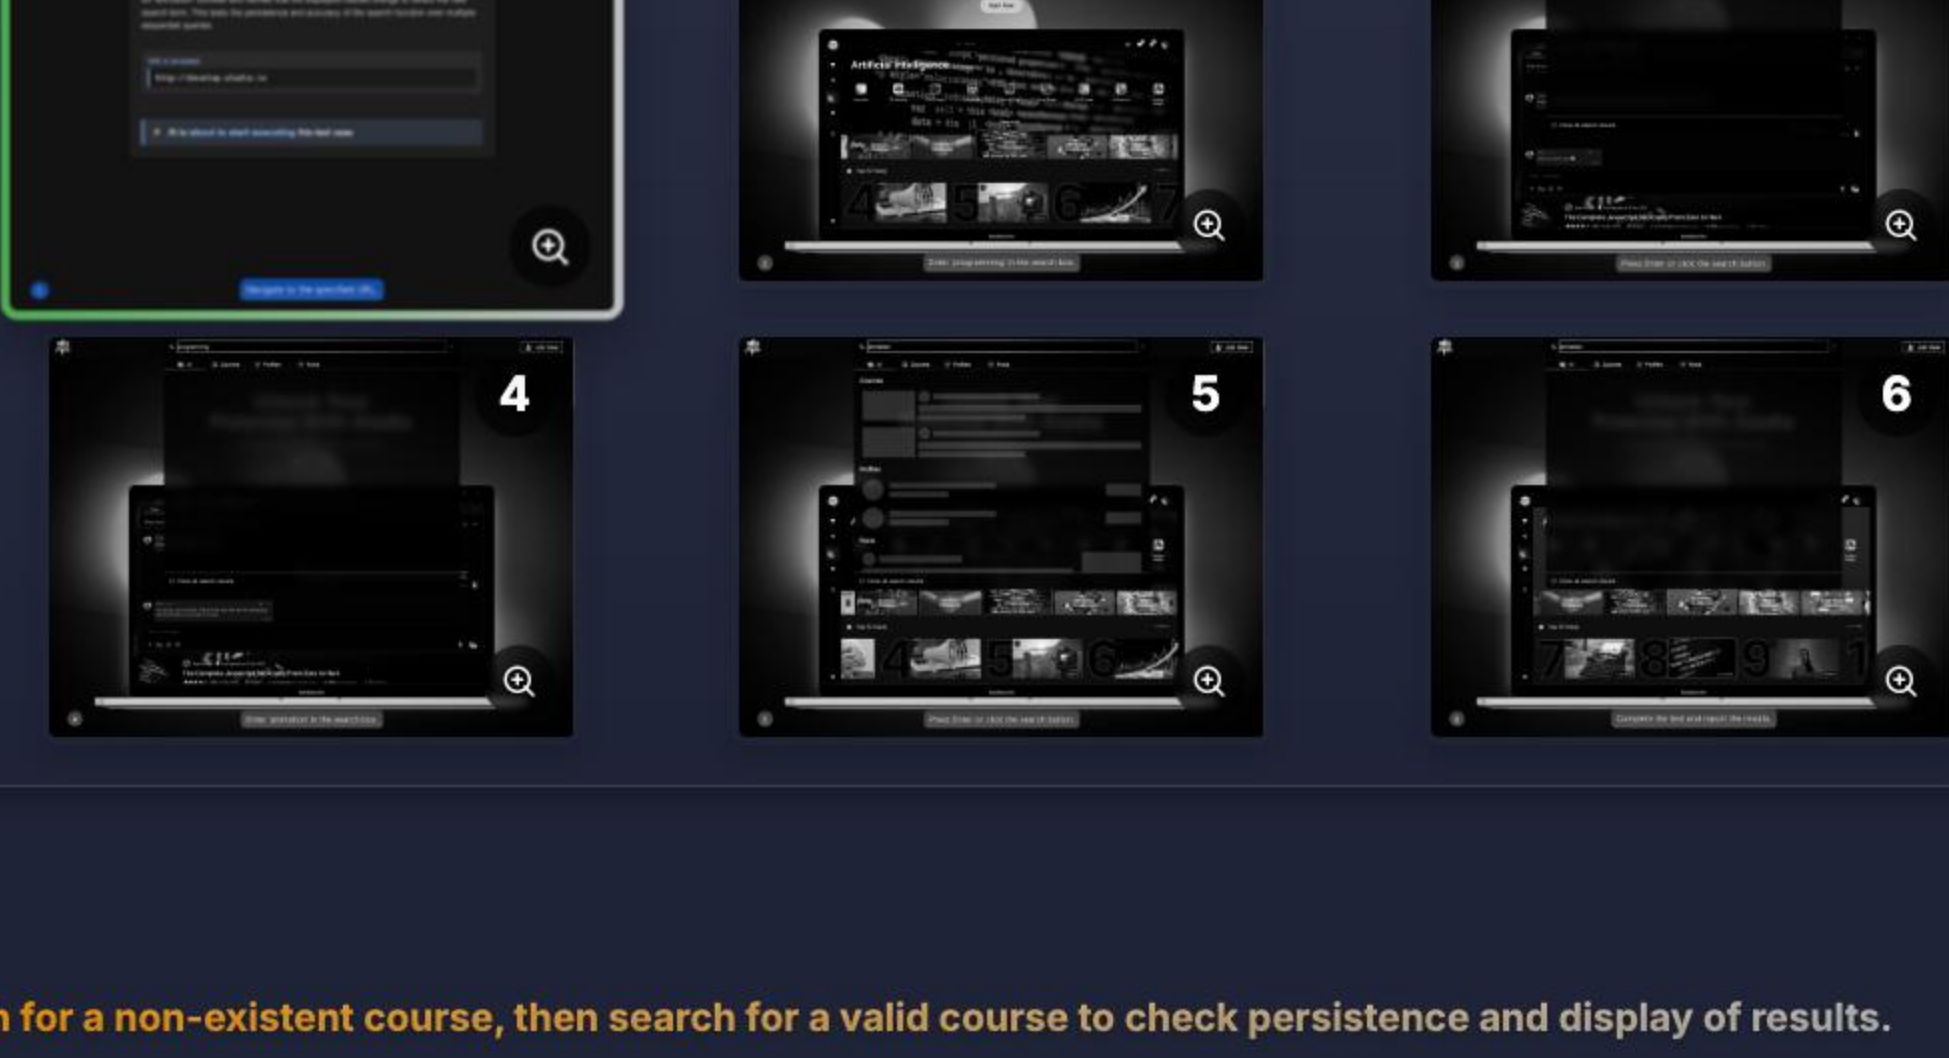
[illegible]

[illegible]

Artificial Intelligence

Enter 'programming' in the search box

Press Enter or click the search button

4

5

6

Enter 'animation' in the search box

Press Enter or click the search button

Complete the test and report the results

n for a non-existent course, then search for a valid course to check persistence and display of results.